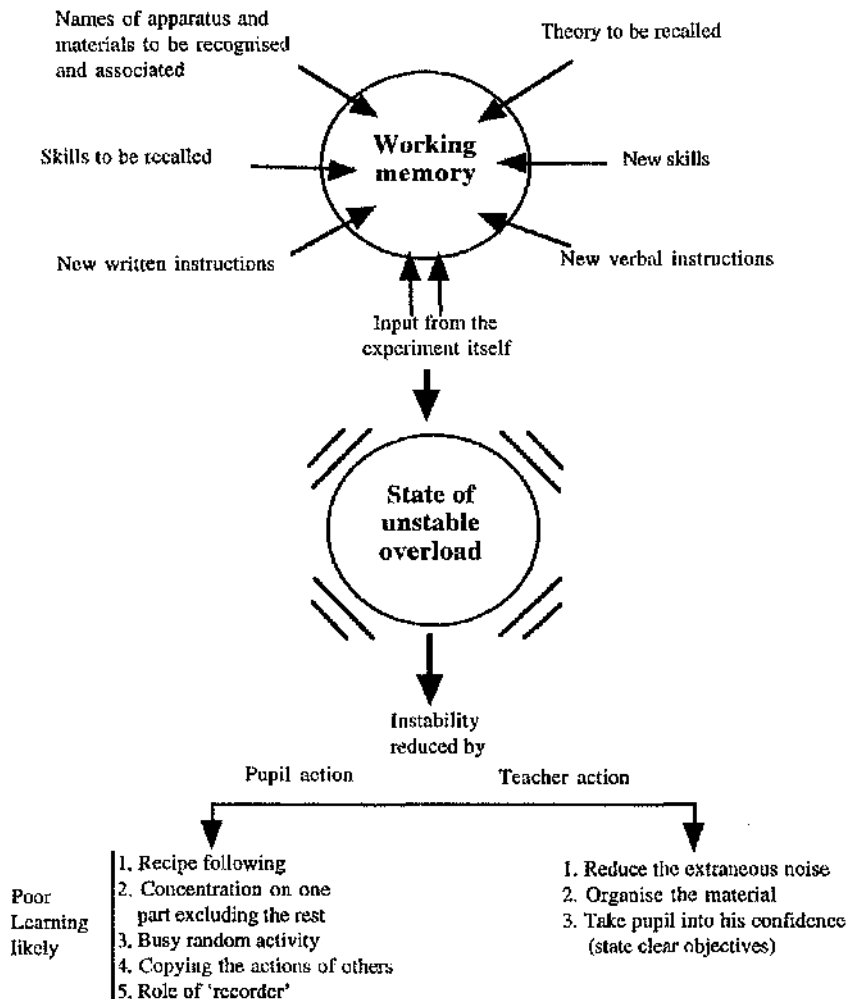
Names of apparatus and materials to be recognised and associated

Theory to be recalled

Skills to be recalled

Working memory

New skills

New written instructions

New verbal instructions

Input from the experiment itself

State of unstable overload

Instability reduced by

Pupil action

Teacher action

Poor Learning likely

1. Recipe following
2. Concentration on one part excluding the rest
3. Busy random activity
4. Copying the actions of others
5. Role of 'recorder'

1. Reduce the extraneous noise
2. Organise the material
3. Take pupil into his confidence (state clear objectives)